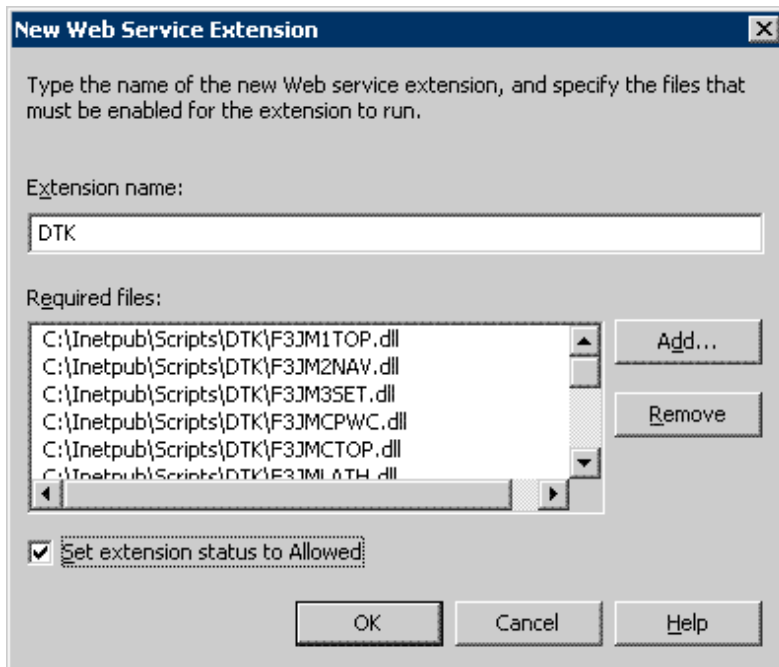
New Web Service Extension

Type the name of the new Web service extension, and specify the files that must be enabled for the extension to run.

Extension name:

DTK

Required files:

C:\Inetpub\Scripts\DTK\F3JM1TOP.dll
C:\Inetpub\Scripts\DTK\F3JM2NAV.dll
C:\Inetpub\Scripts\DTK\F3JM3SET.dll
C:\Inetpub\Scripts\DTK\F3JMCPWC.dll
C:\Inetpub\Scripts\DTK\F3JMCTOP.dll
C:\Inetpub\Scripts\DTK\F3JMLATH.dll

Add...

Remove

Set extension status to Allowed

OK

Cancel

Help